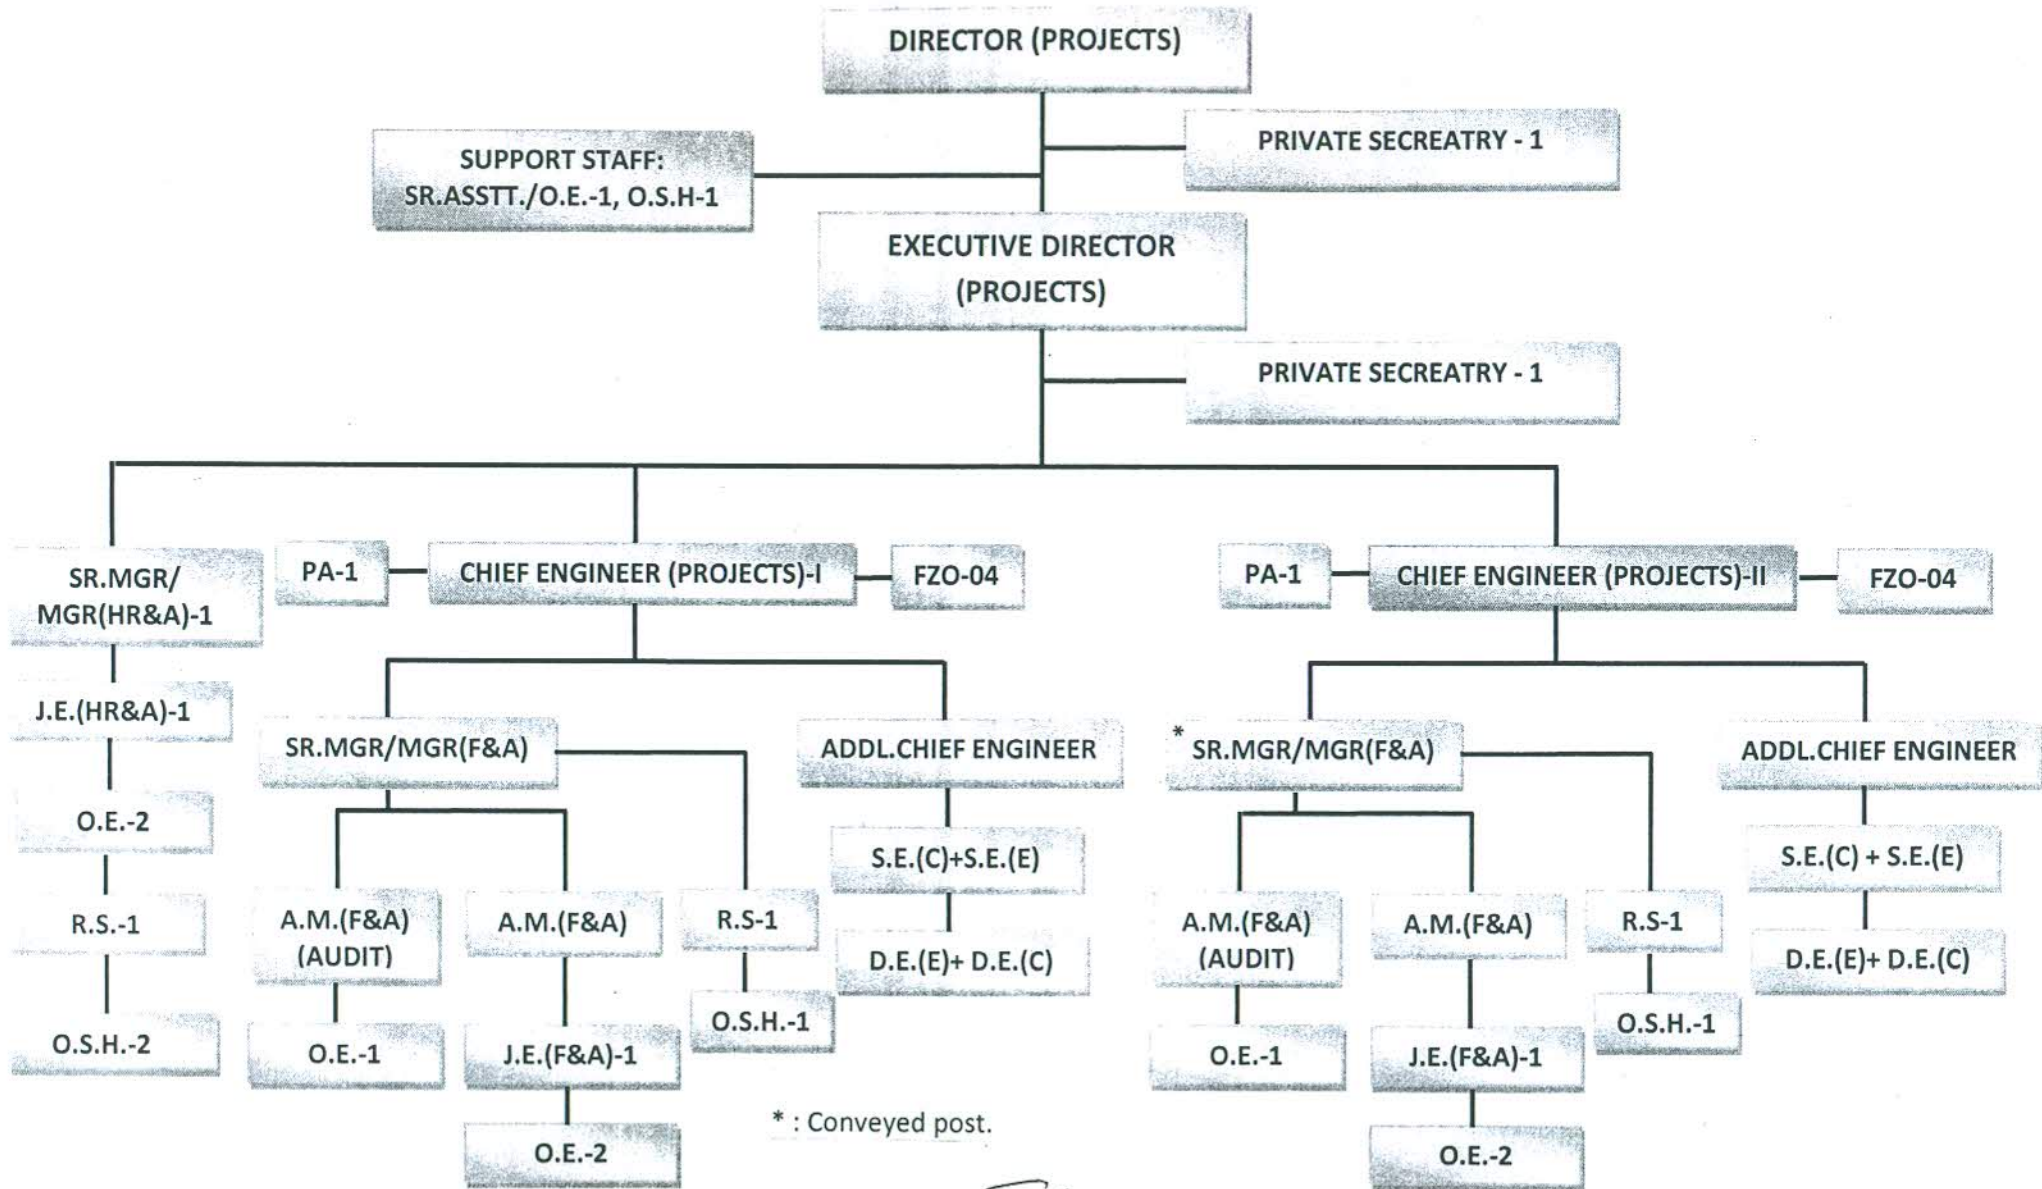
DIRECTOR (PROJECTS)

SUPPORT STAFF:
SR.ASSTT./O.E.-1, O.S.H-1

PRIVATE SECREATRY - 1

EXECUTIVE DIRECTOR
(PROJECTS)

PRIVATE SECREATRY - 1

SR.MGR/
MGR(HR&A)-1

J.E.(HR&A)-1

O.E.-2

R.S.-1

O.S.H.-2

PA-1

CHIEF ENGINEER (PROJECTS)-I

FZO-04

SR.MGR/MGR(F&A)

A.M.(F&A)
(AUDIT)

O.E.-1

A.M.(F&A)

J.E.(F&A)-1

O.E.-2

R.S-1

O.S.H.-1

ADDL.CHIEF ENGINEER

S.E.(C)+S.E.(E)

D.E.(E)+ D.E.(C)

PA-1

CHIEF ENGINEER (PROJECTS)-II

FZO-04

* SR.MGR/MGR(F&A)

A.M.(F&A)
(AUDIT)

O.E.-1

A.M.(F&A)

J.E.(F&A)-1

O.E.-2

R.S-1

O.S.H.-1

ADDL.CHIEF ENGINEER

S.E.(C) + S.E.(E)

D.E.(E)+ D.E.(C)

* : Conveyed post.